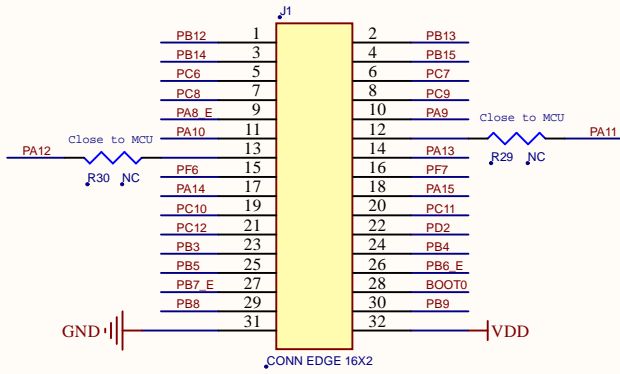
J1

PB12 1
PB14 3
PC6 5
PC8 7
PA8_E 9
PA10 11
13
PF6 15
PA14 17
PC10 19
PC12 21
PB3 23
PB5 25
PB7_E 27
PB8 29
31

2 PB13
4 PB15
6 PC7
8 PC9
10 PA9
12
14 PA13
16 PF7
18 PA15
20 PC11
22 PD2
24 PB4
26 PB6_E
28 BOOT0
30 PB9
32

Close to MCU
PA12
R30 NC

Close to MCU
PA11
R29 NC

GND
VDD

CONN EDGE 16X2